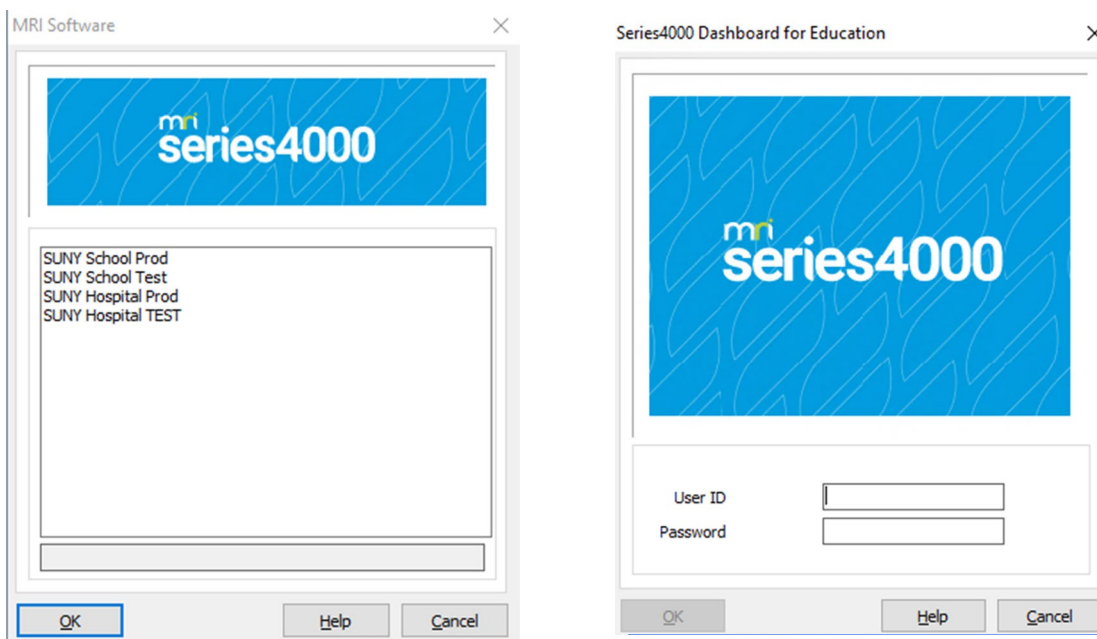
MRI Software

mri
series4000

SUNY School Prod
SUNY School Test
SUNY Hospital Prod
SUNY Hospital TEST

OK
Help
Cancel

Series4000 Dashboard for Education

mri
series4000

User ID
Password

OK
Help
Cancel